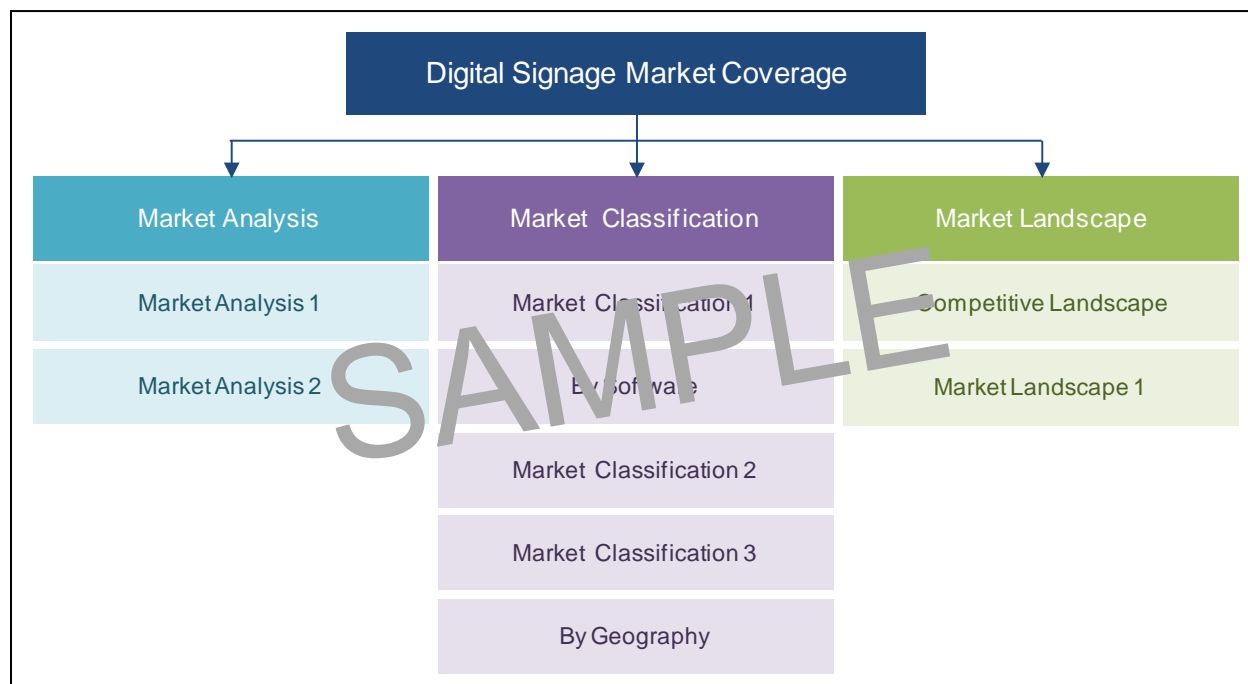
Digital Signage Market Coverage

Market Analysis

Market Analysis 1

Market Analysis 2

Market Classification

Market Classification 1

By Software

Market Classification 2

Market Classification 3

By Geography

Market Landscape

Competitive Landscape

Market Landscape 1

SAMPLE